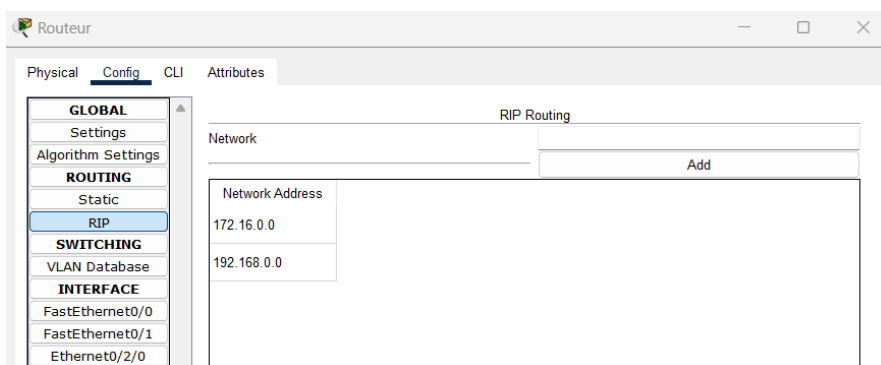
Routeur

Physical Config CLI Attributes

GLOBAL
Settings
Algorithm Settings
ROUTING
Static
RIP
SWITCHING
VLAN Database
INTERFACE
FastEthernet0/0
FastEthernet0/1
Ethernet0/2/0

RIP Routing

Network

Add

| Network Address |
|---|
| 172.16.0.0 |
| 192.168.0.0 |